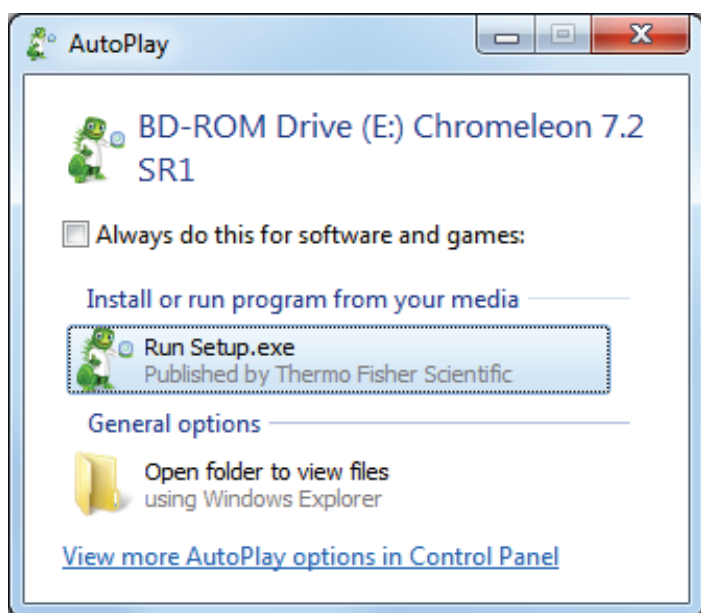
AutoPlay

BD-ROM Drive (E:) Chromeleon 7.2 SR1

Always do this for software and games:

Install or run program from your media

Run Setup.exe
Published by Thermo Fisher Scientific

General options

Open folder to view files
using Windows Explorer

View more AutoPlay options in Control Panel